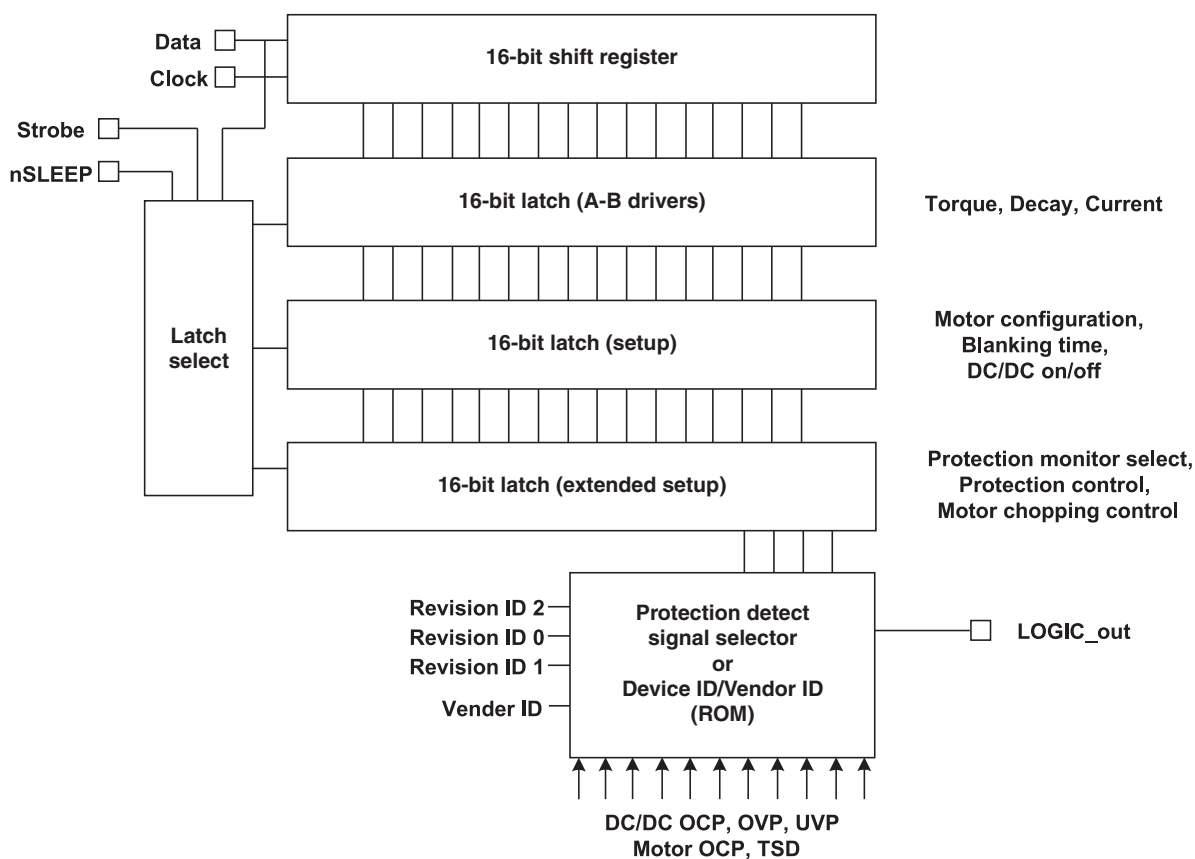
Data
Clock
Strobe
nSLEEP

16-bit shift register

16-bit latch (A-B drivers)

Torque, Decay, Current

Latch select

16-bit latch (setup)

Motor configuration, Blanking time, DC/DC on/off

16-bit latch (extended setup)

Protection monitor select, Protection control, Motor chopping control

Revision ID 2
Revision ID 0
Revision ID 1
Vender ID

Protection detect signal selector or Device ID/Vendor ID (ROM)

LOGIC_out

DC/DC OCP, OVP, UVP
Motor OCP, TSD